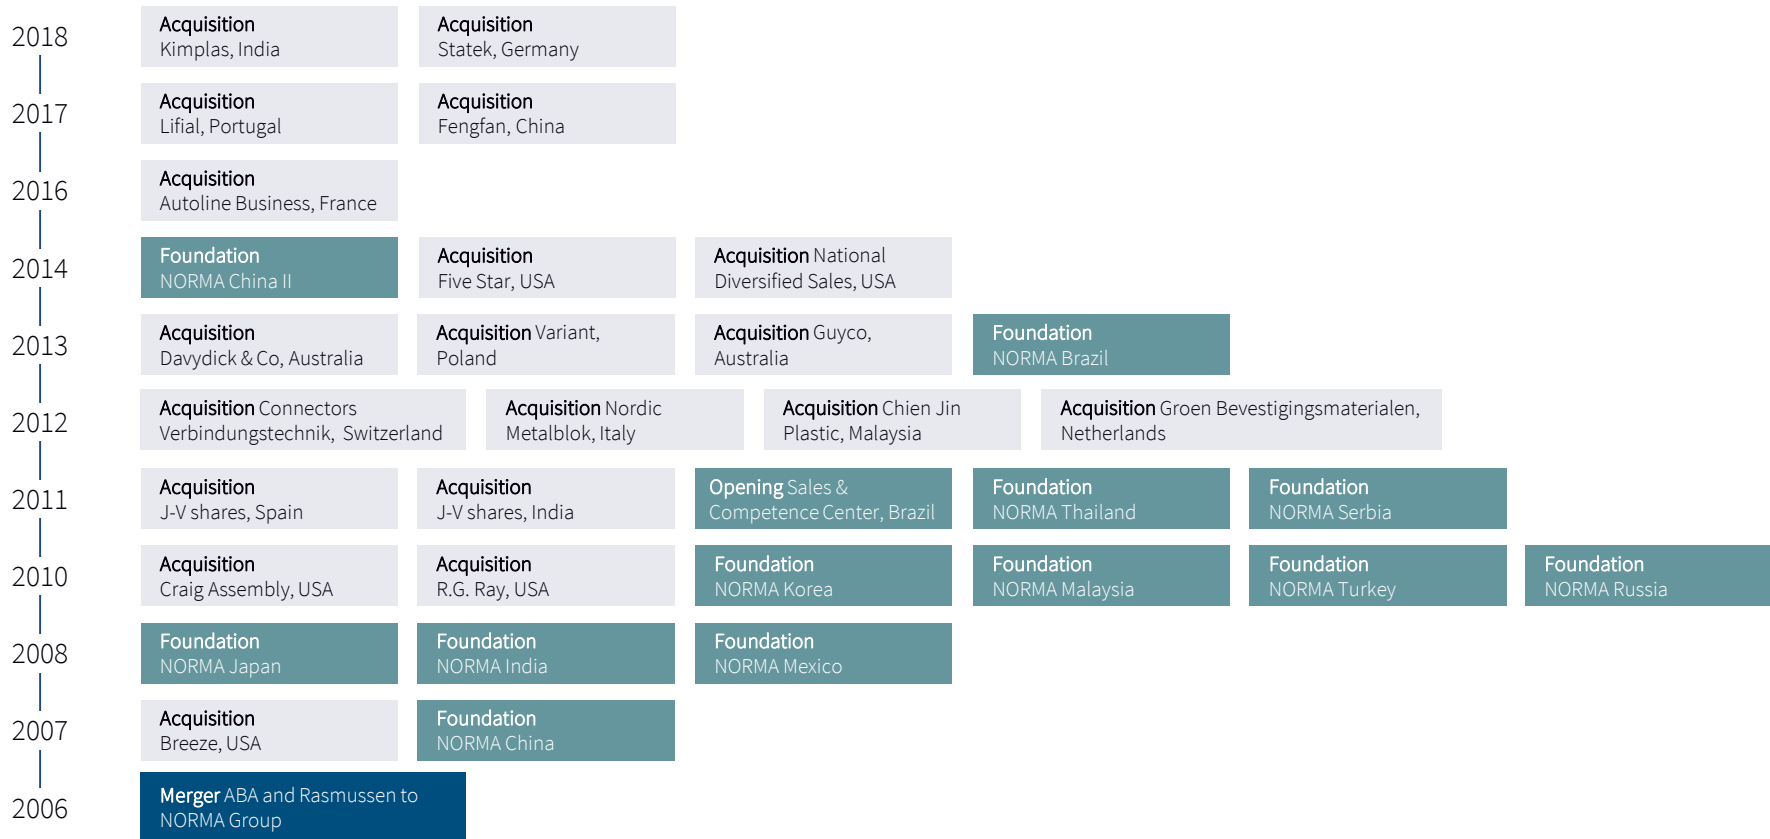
2018

Acquisition
Kimplas, India

Acquisition
Statek, Germany

2017

Acquisition
Lifial, Portugal

Acquisition
Fengfan, China

2016

Acquisition
Autoline Business, France

2014

Foundation
NORMA China II

Acquisition
Five Star, USA

Acquisition National Diversified Sales, USA

2013

Acquisition
Davydick & Co, Australia

Acquisition Variant, Poland

Acquisition Guyco, Australia

Foundation
NORMA Brazil

2012

Acquisition Connectors Verbindungstechnik, Switzerland

Acquisition Nordic Metalblok, Italy

Acquisition Chien Jin Plastic, Malaysia

Acquisition Groen Bevestigingsmaterialen, Netherlands

2011

Acquisition
J-V shares, Spain

Acquisition
J-V shares, India

Opening Sales & Competence Center, Brazil

Foundation
NORMA Thailand

Foundation
NORMA Serbia

2010

Acquisition
Craig Assembly, USA

Acquisition
R.G. Ray, USA

Foundation
NORMA Korea

Foundation
NORMA Malaysia

Foundation
NORMA Turkey

Foundation
NORMA Russia

2008

Foundation
NORMA Japan

Foundation
NORMA India

Foundation
NORMA Mexico

2007

Acquisition
Breeze, USA

Foundation
NORMA China

2006

Merger ABA and Rasmussen to NORMA Group